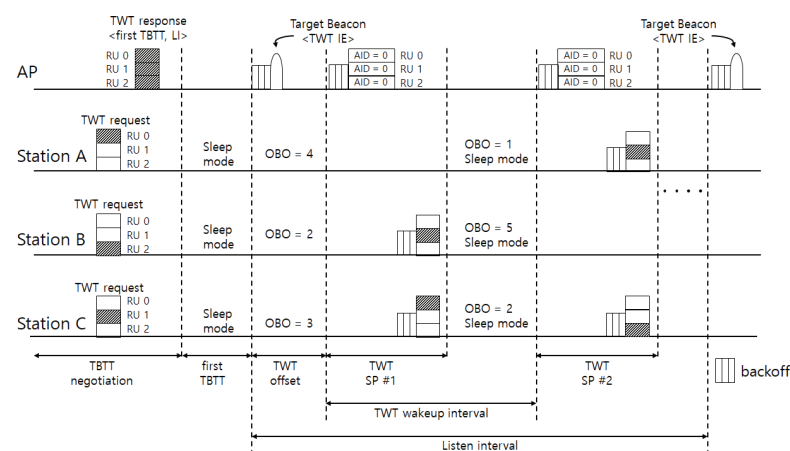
TWT response
<first TBTT, LI>

Target Beacon
<TWT IE>

Target Beacon
<TWT IE>

AP

RU 0
RU 1
RU 2

AID = 0 RU 0
AID = 0 RU 1
AID = 0 RU 2

AID = 0 RU 0
AID = 0 RU 1
AID = 0 RU 2

TWT request
RU 0
RU 1
RU 2

Station A

Sleep mode

OBO = 4

OBO = 1
Sleep mode

TWT request
RU 0
RU 1
RU 2

Station B

Sleep mode

OBO = 2

OBO = 5
Sleep mode

TWT request
RU 0
RU 1
RU 2

Station C

Sleep mode

OBO = 3

OBO = 2
Sleep mode

TBTT negotiation

first TBTT

TWT offset

TWT SP #1

TWT SP #2

backoff

TWT wakeup interval

Listen interval